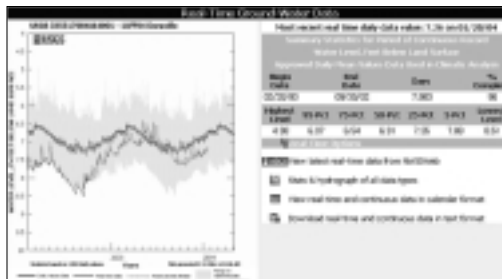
Real-Time Ground Water Data

Most recent real-time daily data value: 1.36 on 01/28/04

Summary statistics for period of continuous record
Water Level, Feet Below Land Surface
Approved Daily/Year Values Data Used in Climatic Analysis

| Begin Date | End Date | Days | % Complete |
|---|---|---|---|
| 02/20/80 | 09/30/02 | 7,983 | 98 |

| Highest Level | 90-PCT | 75-PCT | 50-PCT | 25-PCT | 5-PCT | Lowest Level |
|---|---|---|---|---|---|---|
| 4.06 | 6.07 | 6.54 | 6.91 | 7.05 | 7.80 | 8.51 |

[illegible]

View latest real-time data from NetWeb

Stats & hydrograph of all data types

View real-time and continuous data in calendar format

Download real-time and continuous data in text format

USGS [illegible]

USGS

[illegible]